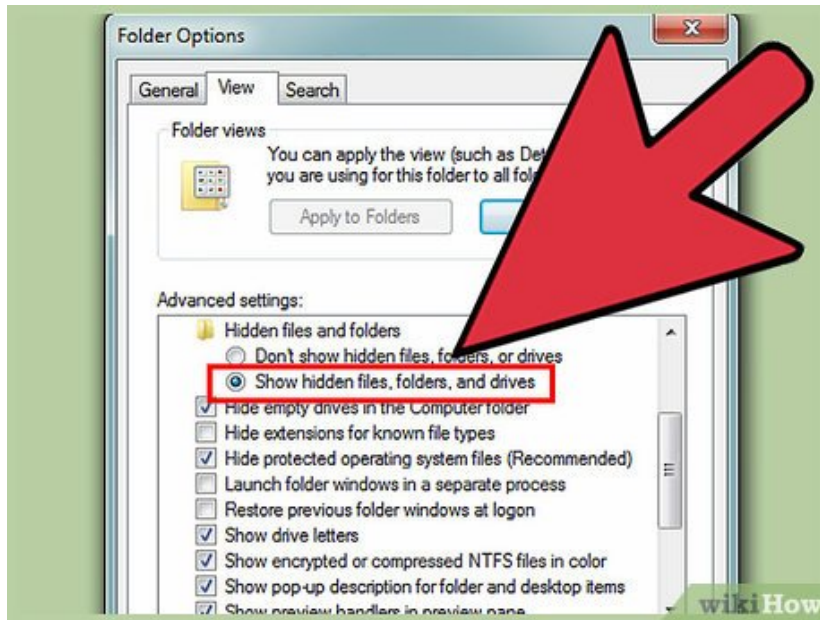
Folder Options

General View Search

Folder views

You can apply the view (such as Det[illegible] you are using for this folder to all fol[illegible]

Apply to Folders

Advanced settings:

Hidden files and folders

Don't show hidden files, folders, or drives

Show hidden files, folders, and drives

Hide empty drives in the Computer folder

Hide extensions for known file types

Hide protected operating system files (Recommended)

Launch folder windows in a separate process

Restore previous folder windows at logon

Show drive letters

Show encrypted or compressed NTFS files in color

Show pop-up description for folder and desktop items

Show preview handlers in preview pane

wikiHow